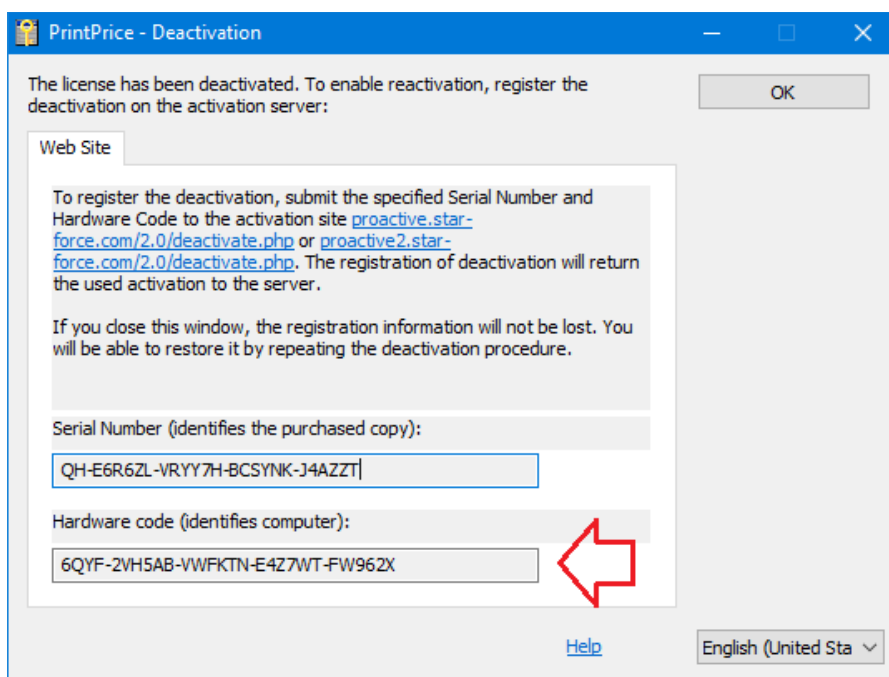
PrintPrice - Deactivation

The license has been deactivated. To enable reactivation, register the deactivation on the activation server:

OK

Web Site

To register the deactivation, submit the specified Serial Number and Hardware Code to the activation site proactive.starforce.com/2.0/deactivate.php or proactive2.starforce.com/2.0/deactivate.php. The registration of deactivation will return the used activation to the server.

If you close this window, the registration information will not be lost. You will be able to restore it by repeating the deactivation procedure.

Serial Number (identifies the purchased copy):

QH-E6R6ZL-VRYY7H-BCSYNK-J4AZZT

Hardware code (identifies computer):

6QYF-2VH5AB-VWFKTN-E4Z7WT-FW962X

Help

English (United Sta